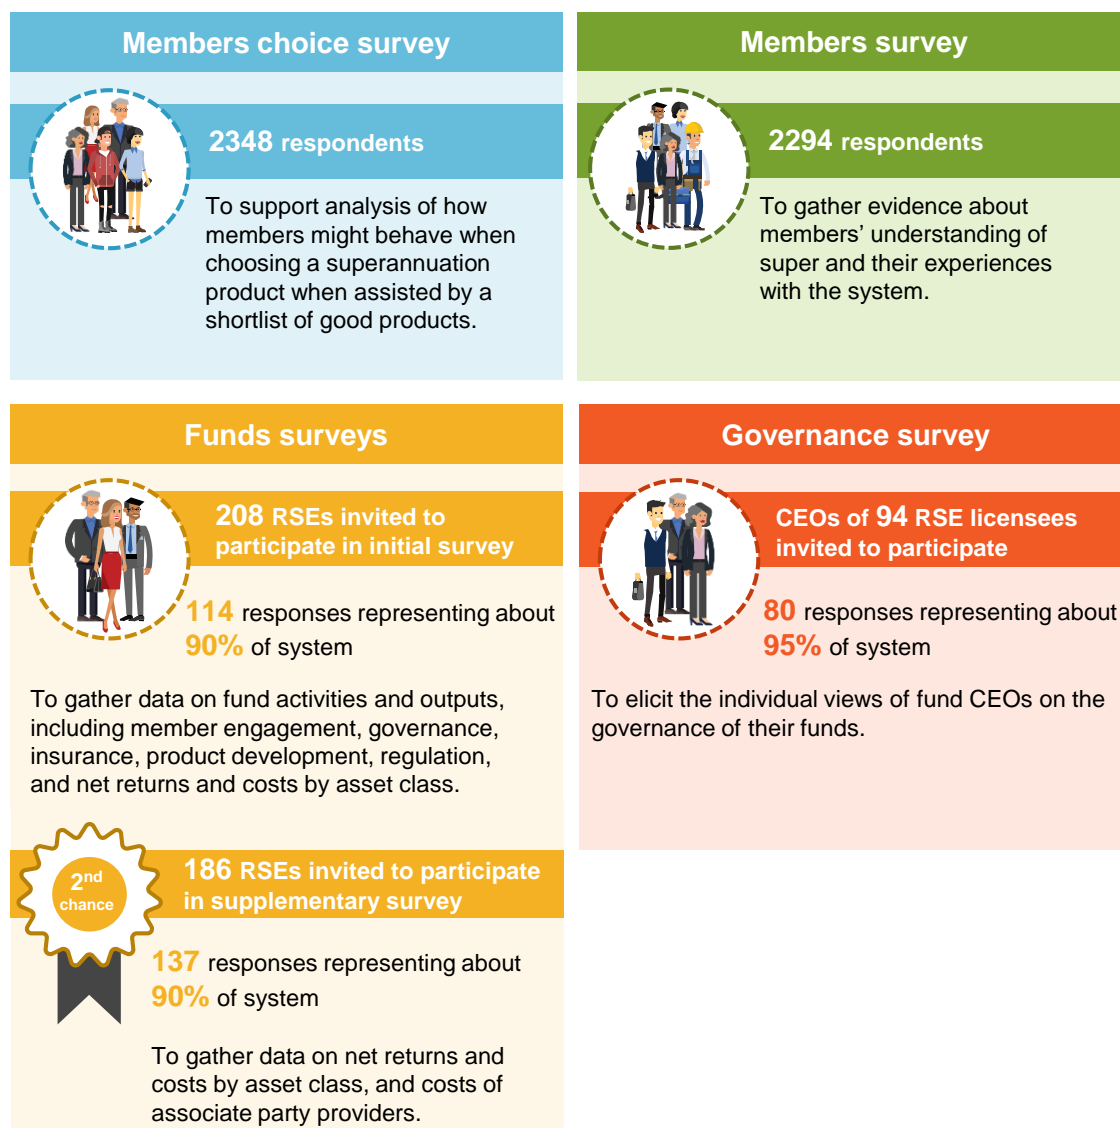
Members choice survey

2348 respondents

To support analysis of how members might behave when choosing a superannuation product when assisted by a shortlist of good products.

Members survey

2294 respondents

To gather evidence about members' understanding of super and their experiences with the system.

Funds surveys

208 RSEs invited to participate in initial survey

114 responses representing about 90% of system

To gather data on fund activities and outputs, including member engagement, governance, insurance, product development, regulation, and net returns and costs by asset class.

2$^{nd}$ chance

186 RSEs invited to participate in supplementary survey

137 responses representing about 90% of system

To gather data on net returns and costs by asset class, and costs of associate party providers.

Governance survey

CEOs of 94 RSE licensees invited to participate

80 responses representing about 95% of system

To elicit the individual views of fund CEOs on the governance of their funds.